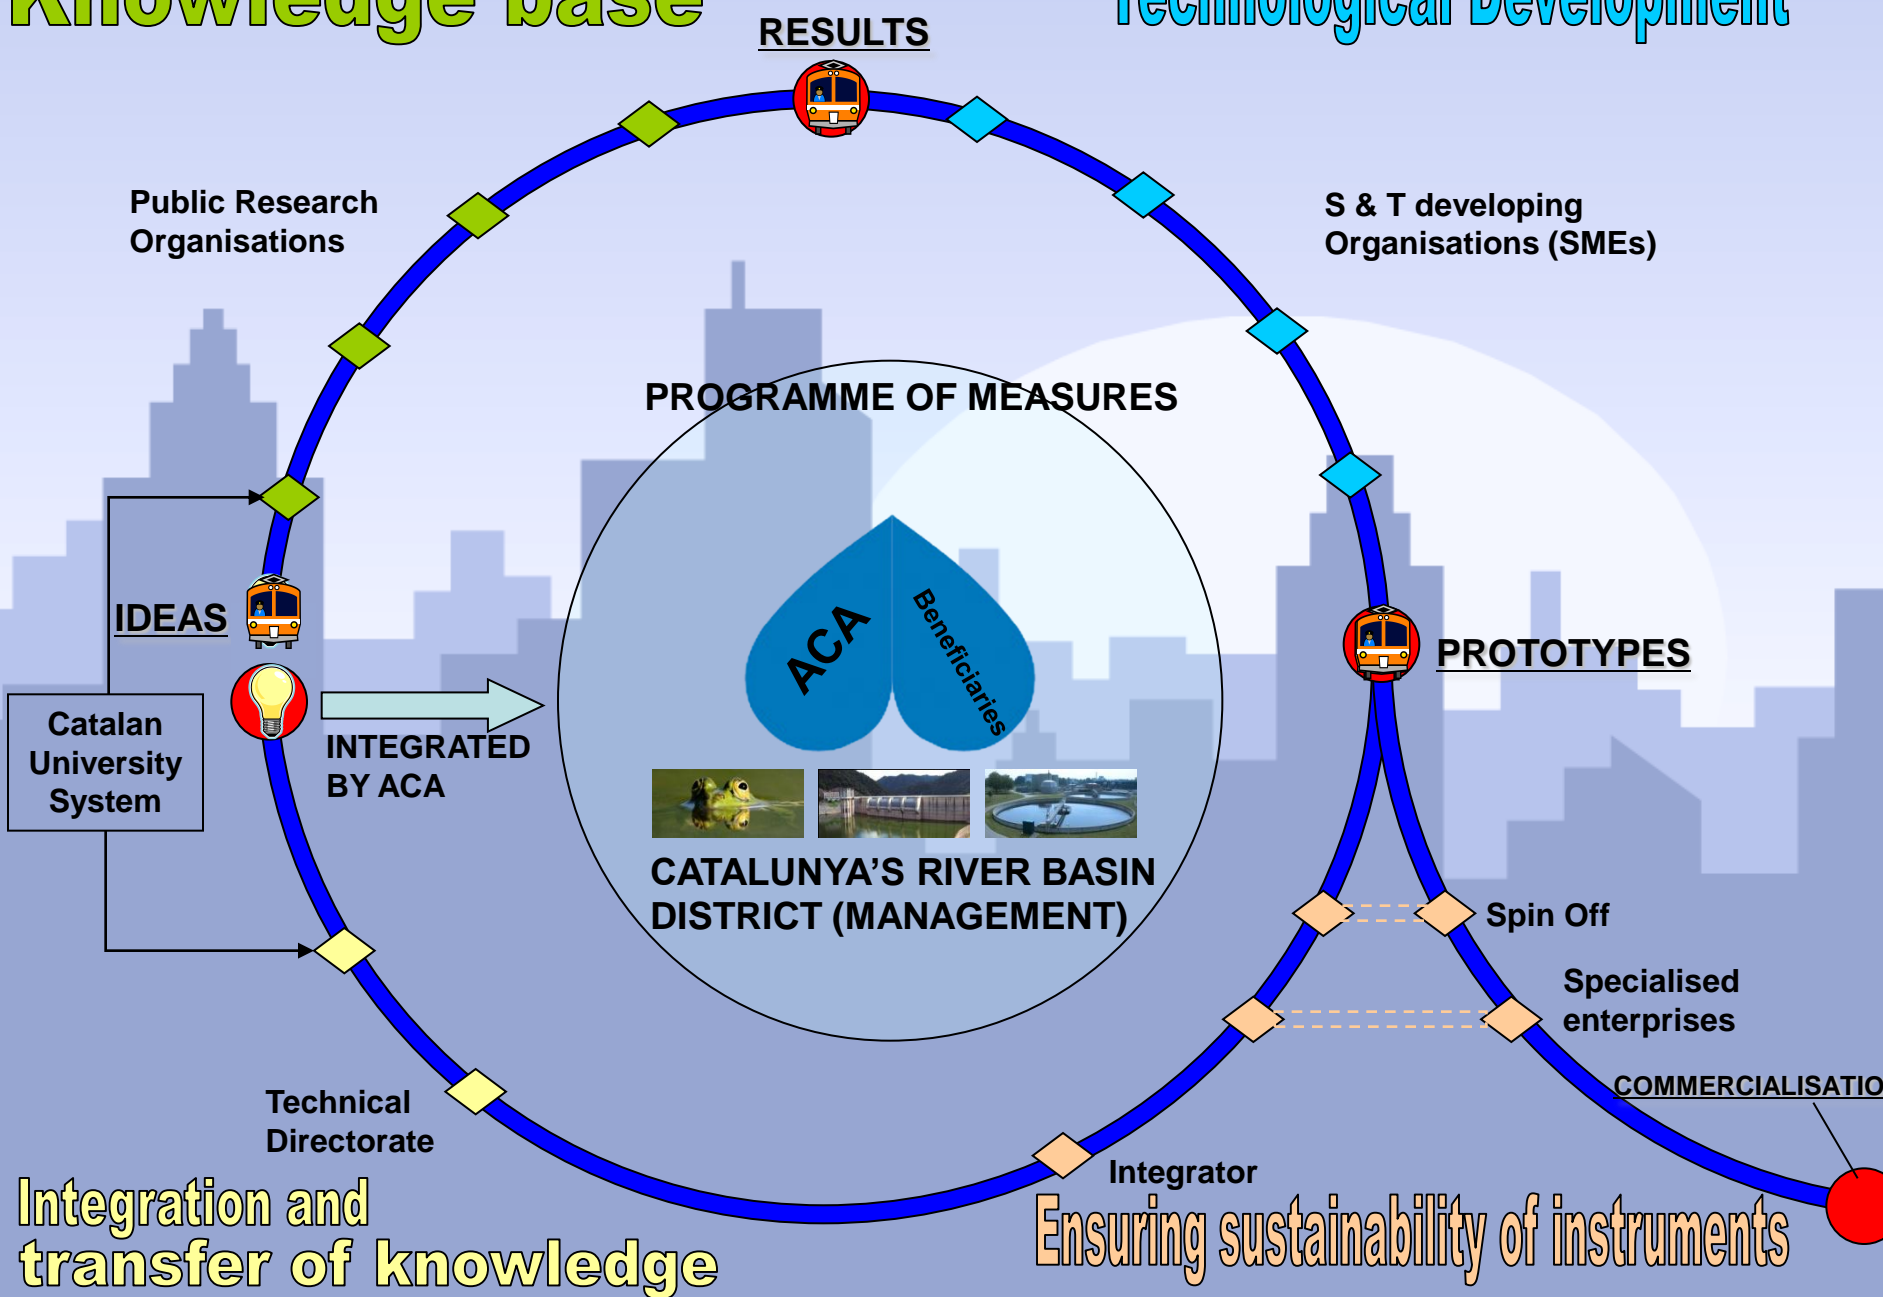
Knowledge base

RESULTS

Technological Development

Public Research Organisations

S & T developing Organisations (SMEs)

PROGRAMME OF MEASURES

ACA

Beneficiaries

IDEAS

PROTOTYPES

Catalan University System

INTEGRATED BY ACA

CATALUNYA'S RIVER BASIN DISTRICT (MANAGEMENT)

Spin Off

Specialised enterprises

COMMERCIALISATIO

Technical Directorate

Integrator

Integration and transfer of knowledge

Ensuring sustainability of instruments